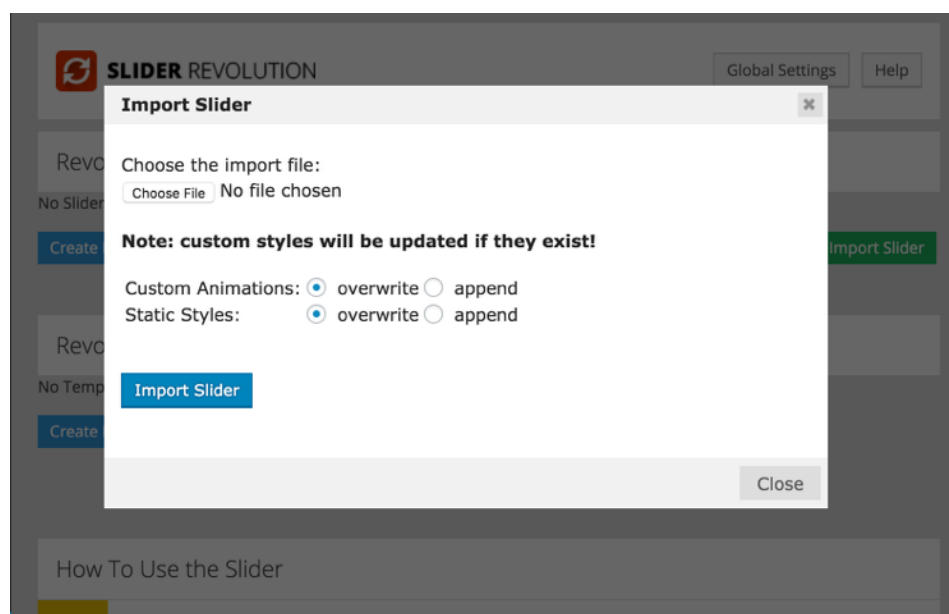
SLIDER REVOLUTION

Global Settings

Help

Import Slider

×

Revo

No Slider

Create

Choose the import file:

Choose File No file chosen

Note: custom styles will be updated if they exist!

Import Slider

Custom Animations: overwrite append

Static Styles: overwrite append

Revo

No Temp

Create

Import Slider

Close

How To Use the Slider